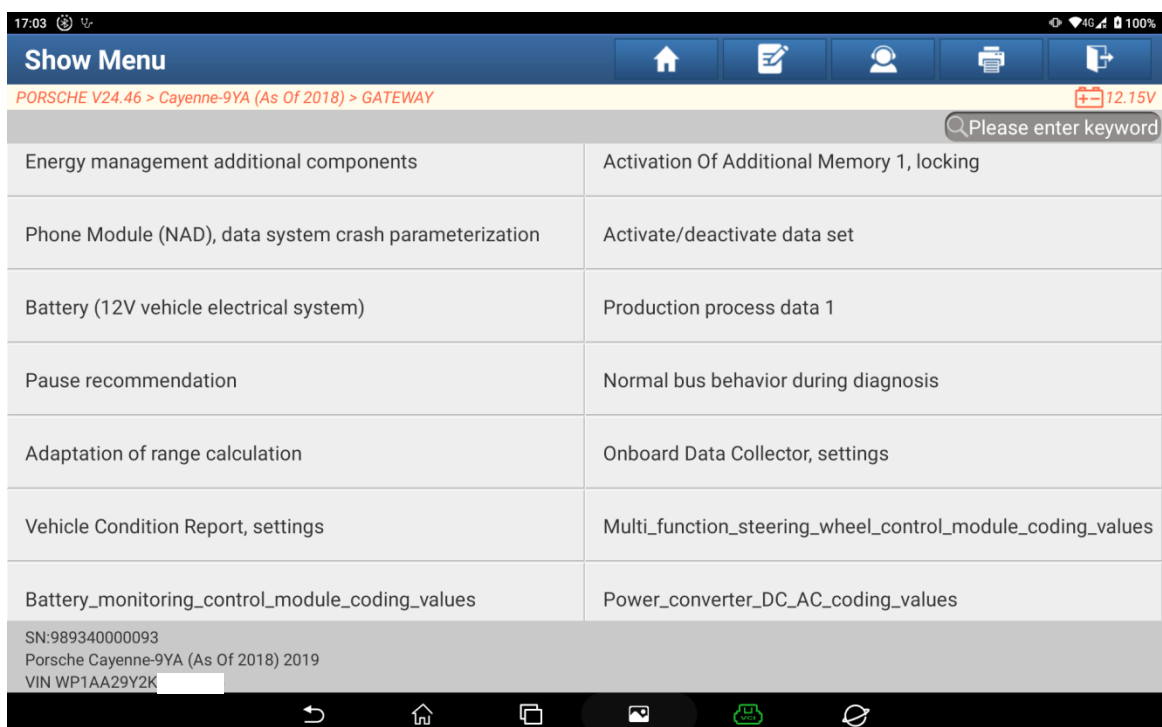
17:03 4G 100%

Show Menu

PORSCHE V24.46 > Cayenne-9YA (As Of 2018) > GATEWAY

12.15V

Please enter keyword

| | |
|---|---|
| Energy management additional components | Activation Of Additional Memory 1, locking |
| Phone Module (NAD), data system crash parameterization | Activate/deactivate data set |
| Battery (12V vehicle electrical system) | Production process data 1 |
| Pause recommendation | Normal bus behavior during diagnosis |
| Adaptation of range calculation | Onboard Data Collector, settings |
| Vehicle Condition Report, settings | Multi_function_steering_wheel_control_module_coding_values |
| Battery_monitoring_control_module_coding_values | Power_converter_DC_AC_coding_values |

SN:989340000093
Porsche Cayenne-9YA (As Of 2018) 2019
VIN WP1AA29Y2K

VCI